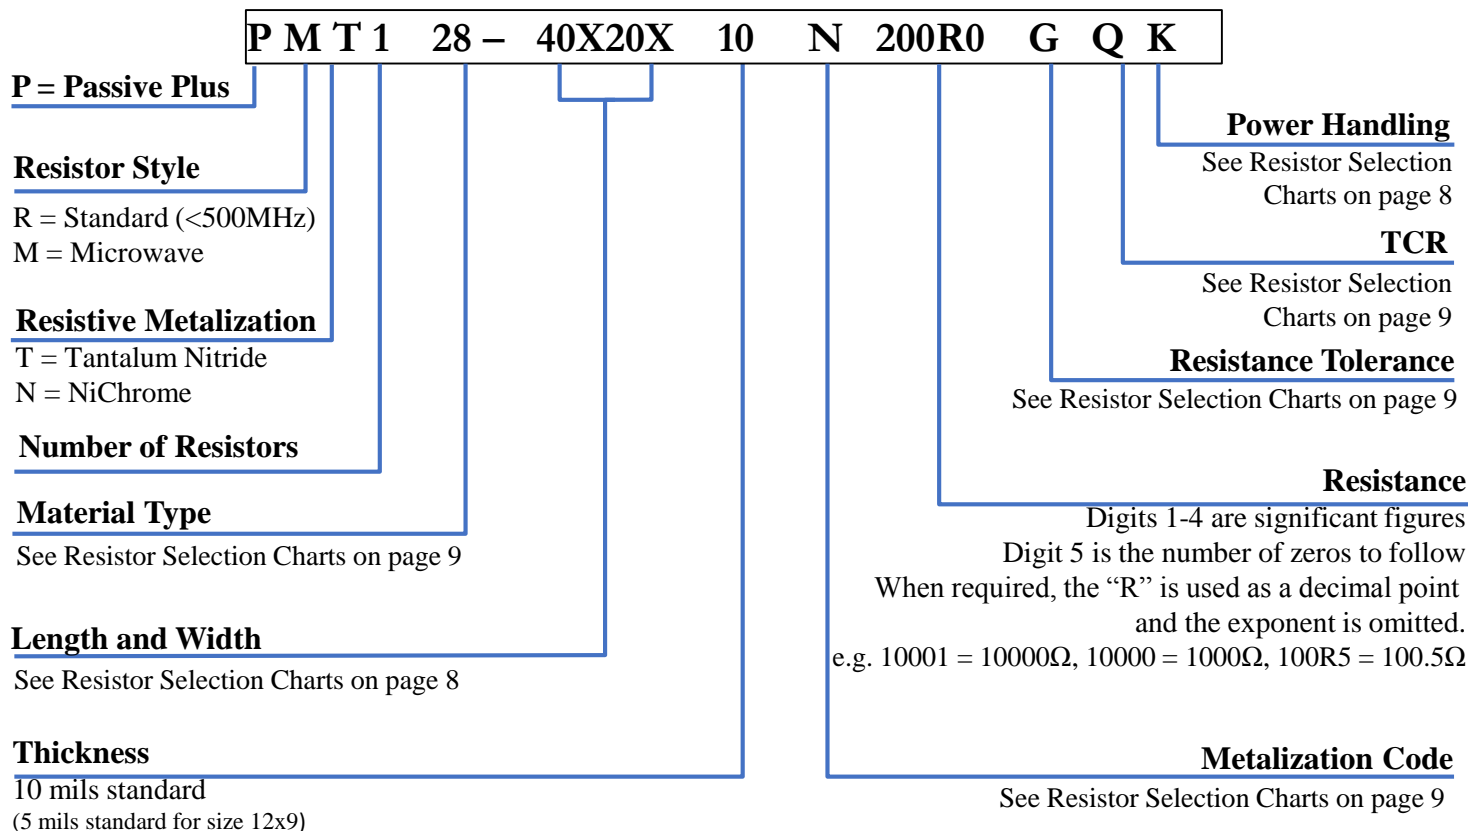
P M T 1 28 – 40X20X 10 N 200R0 G Q K

P = Passive Plus

Resistor Style
R = Standard (<500MHz)
M = Microwave

Resistive Metalization
T = Tantalum Nitride
N = NiChrome

Number of Resistors

Material Type
See Resistor Selection Charts on page 9

Length and Width
See Resistor Selection Charts on page 8

Thickness
10 mils standard
(5 mils standard for size 12x9)

Power Handling
See Resistor Selection Charts on page 8

TCR
See Resistor Selection Charts on page 9

Resistance Tolerance
See Resistor Selection Charts on page 9

Resistance
Digits 1-4 are significant figures
Digit 5 is the number of zeros to follow
When required, the “R” is used as a decimal point and the exponent is omitted.
e.g. 10001 = 10000Ω, 10000 = 1000Ω, 100R5 = 100.5Ω

Metalization Code
See Resistor Selection Charts on page 9